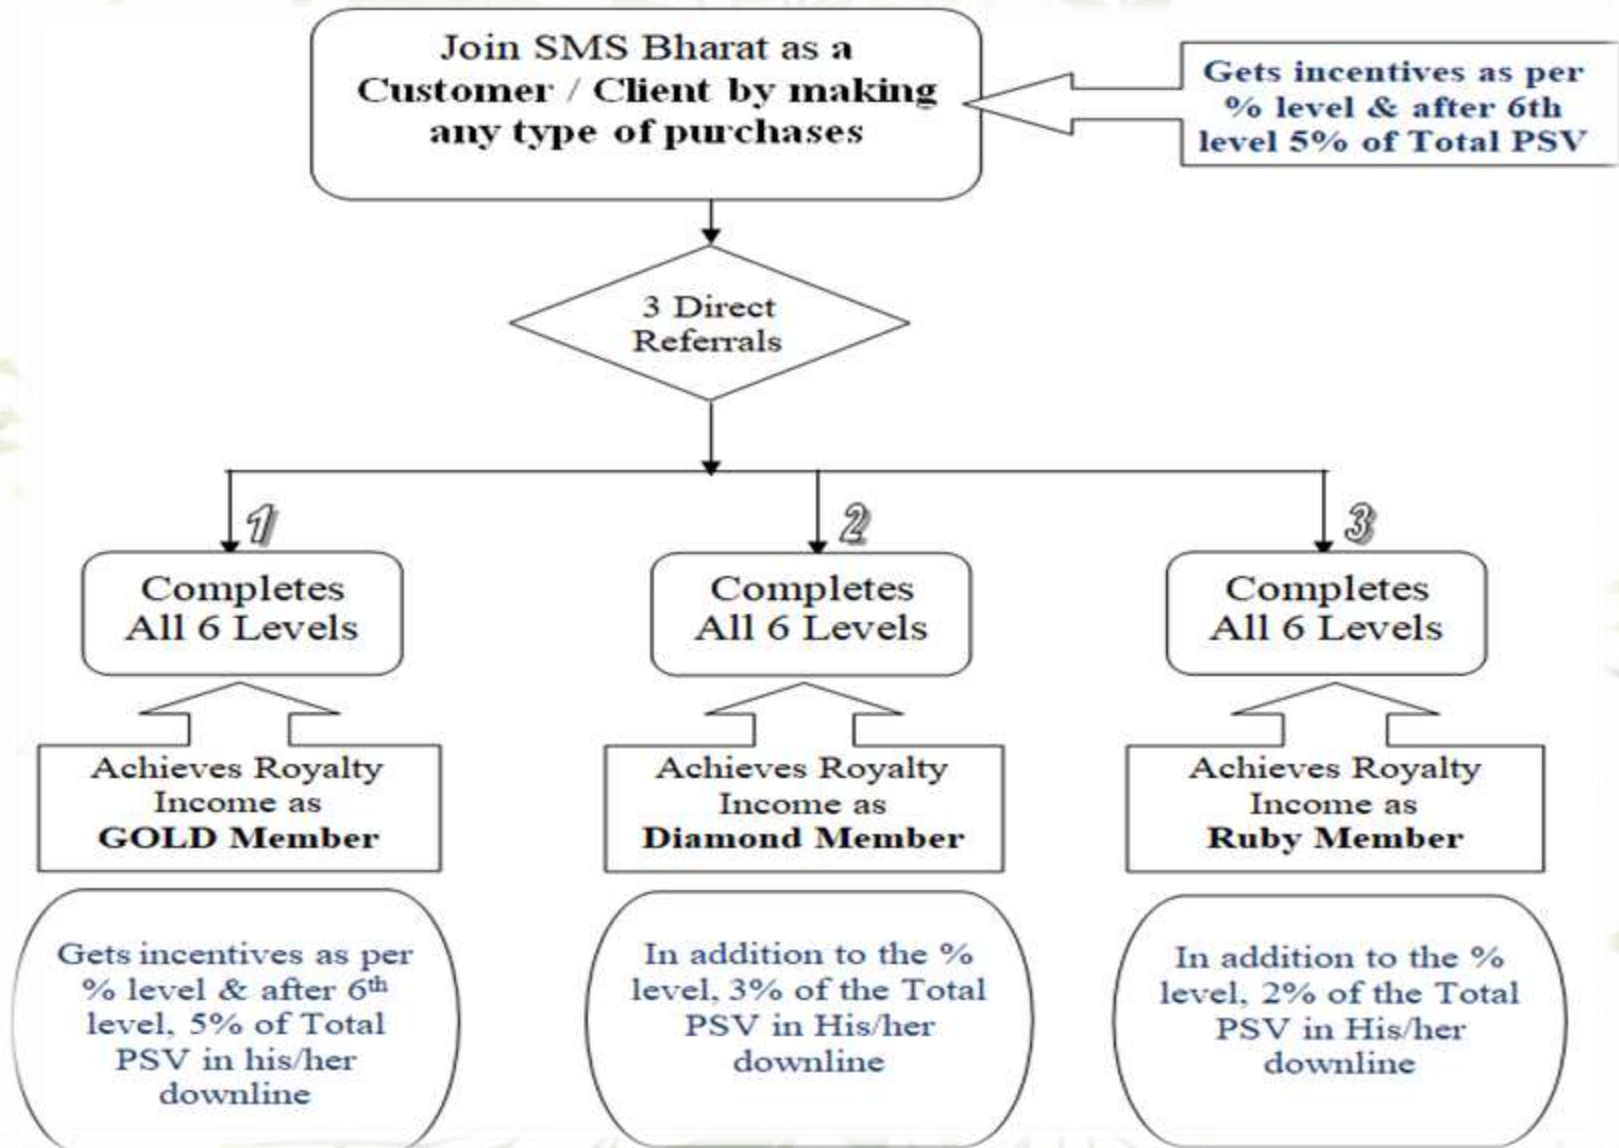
Join SMS Bharat as a Customer / Client by making any type of purchases

Gets incentives as per % level & after 6th level 5% of Total PSV

3 Direct Referrals

1

2

3

Completes All 6 Levels

Completes All 6 Levels

Completes All 6 Levels

Achieves Royalty Income as **GOLD Member**

Achieves Royalty Income as **Diamond Member**

Achieves Royalty Income as **Ruby Member**

Gets incentives as per % level & after $6^{th}$ level, 5% of Total PSV in his/her downline

In addition to the % level, 3% of the Total PSV in His/her downline

In addition to the % level, 2% of the Total PSV in His/her downline